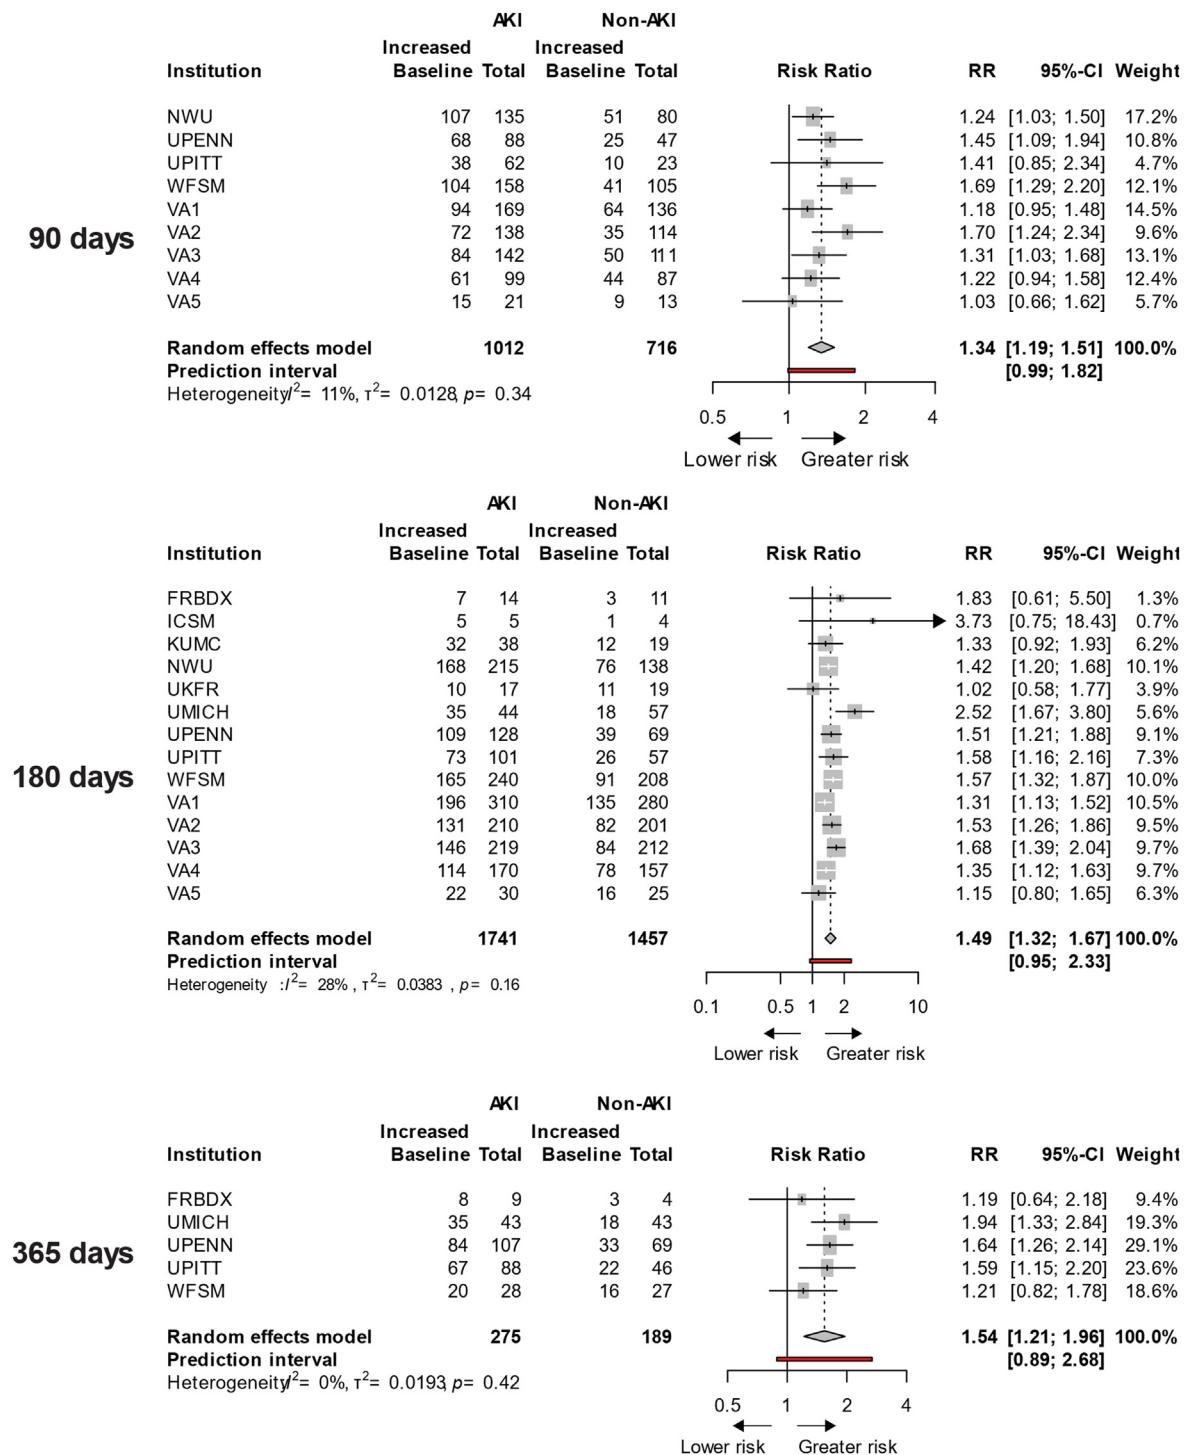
90 days

| Institution | AKI Increased Baseline | AKI Total | Non-AKI Increased Baseline | Non-AKI Total | Risk Ratio | RR | 95%-CI | Weight |
|---|---|---|---|---|---|---|---|---|
| NWU | 107 | 135 | 51 | 80 | | 1.24 | [1.03; 1.50] | 17.2% |
| UPENN | 68 | 88 | 25 | 47 | | 1.45 | [1.09; 1.94] | 10.8% |
| UPITT | 38 | 62 | 10 | 23 | | 1.41 | [0.85; 2.34] | 4.7% |
| WFSM | 104 | 158 | 41 | 105 | | 1.69 | [1.29; 2.20] | 12.1% |
| VA1 | 94 | 169 | 64 | 136 | | 1.18 | [0.95; 1.48] | 14.5% |
| VA2 | 72 | 138 | 35 | 114 | | 1.70 | [1.24; 2.34] | 9.6% |
| VA3 | 84 | 142 | 50 | 111 | | 1.31 | [1.03; 1.68] | 13.1% |
| VA4 | 61 | 99 | 44 | 87 | | 1.22 | [0.94; 1.58] | 12.4% |
| VA5 | 15 | 21 | 9 | 13 | | 1.03 | [0.66; 1.62] | 5.7% |
| Random effects model | | 1012 | | 716 | | 1.34 | [1.19; 1.51] | 100.0% |
| Prediction interval | | | | | | | [0.99; 1.82] | |

Heterogeneity: $I^2$ = 11%, $\tau^2$ = 0.0128, $p$ = 0.34

0.5 1 2 4
Lower risk Greater risk

180 days

| Institution | AKI Increased Baseline | AKI Total | Non-AKI Increased Baseline | Non-AKI Total | Risk Ratio | RR | 95%-CI | Weight |
|---|---|---|---|---|---|---|---|---|
| FRBDX | 7 | 14 | 3 | 11 | | 1.83 | [0.61; 5.50] | 1.3% |
| ICSM | 5 | 5 | 1 | 4 | | 3.73 | [0.75; 18.43] | 0.7% |
| KUMC | 32 | 38 | 12 | 19 | | 1.33 | [0.92; 1.93] | 6.2% |
| NWU | 168 | 215 | 76 | 138 | | 1.42 | [1.20; 1.68] | 10.1% |
| UKFR | 10 | 17 | 11 | 19 | | 1.02 | [0.58; 1.77] | 3.9% |
| UMICH | 35 | 44 | 18 | 57 | | 2.52 | [1.67; 3.80] | 5.6% |
| UPENN | 109 | 128 | 39 | 69 | | 1.51 | [1.21; 1.88] | 9.1% |
| UPITT | 73 | 101 | 26 | 57 | | 1.58 | [1.16; 2.16] | 7.3% |
| WFSM | 165 | 240 | 91 | 208 | | 1.57 | [1.32; 1.87] | 10.0% |
| VA1 | 196 | 310 | 135 | 280 | | 1.31 | [1.13; 1.52] | 10.5% |
| VA2 | 131 | 210 | 82 | 201 | | 1.53 | [1.26; 1.86] | 9.5% |
| VA3 | 146 | 219 | 84 | 212 | | 1.68 | [1.39; 2.04] | 9.7% |
| VA4 | 114 | 170 | 78 | 157 | | 1.35 | [1.12; 1.63] | 9.7% |
| VA5 | 22 | 30 | 16 | 25 | | 1.15 | [0.80; 1.65] | 6.3% |
| Random effects model | | 1741 | | 1457 | | 1.49 | [1.32; 1.67] | 100.0% |
| Prediction interval | | | | | | | [0.95; 2.33] | |

Heterogeneity : $I^2$ = 28% , $\tau^2$ = 0.0383 , $p$ = 0.16

0.1 0.5 1 2 10
Lower risk Greater risk

365 days

| Institution | AKI Increased Baseline | AKI Total | Non-AKI Increased Baseline | Non-AKI Total | Risk Ratio | RR | 95%-CI | Weight |
|---|---|---|---|---|---|---|---|---|
| FRBDX | 8 | 9 | 3 | 4 | | 1.19 | [0.64; 2.18] | 9.4% |
| UMICH | 35 | 43 | 18 | 43 | | 1.94 | [1.33; 2.84] | 19.3% |
| UPENN | 84 | 107 | 33 | 69 | | 1.64 | [1.26; 2.14] | 29.1% |
| UPITT | 67 | 88 | 22 | 46 | | 1.59 | [1.15; 2.20] | 23.6% |
| WFSM | 20 | 28 | 16 | 27 | | 1.21 | [0.82; 1.78] | 18.6% |
| Random effects model | | 275 | | 189 | | 1.54 | [1.21; 1.96] | 100.0% |
| Prediction interval | | | | | | | [0.89; 2.68] | |

Heterogeneity: $I^2$ = 0%, $\tau^2$ = 0.0193, $p$ = 0.42

0.5 1 2 4
Lower risk Greater risk